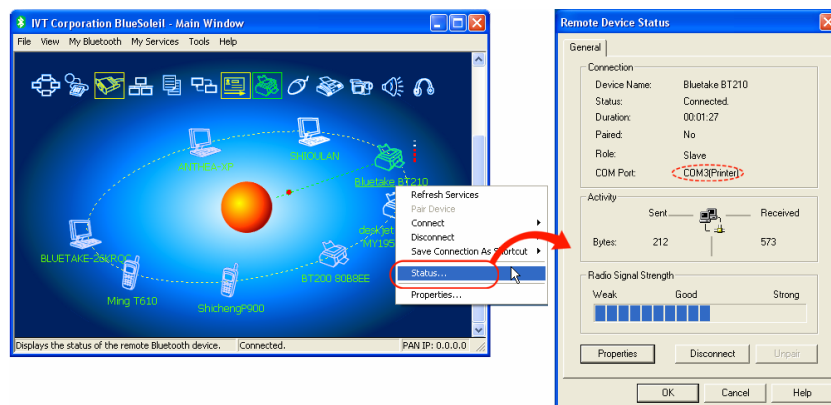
IVT Corporation BlueSoleil - Main Window

File View My Bluetooth My Services Tools Help

ANTHONY-XP

SHIOULAN

Bluetake BT210

deskjet MY195

BLUETAKE-2&KRO

BT200 8088EE

Ming T610

ShichengP900

Refresh Services
Pair Device
Connect
Disconnect
Save Connection As Shortcut
Status...
Properties...

Displays the status of the remote Bluetooth device. Connected. PAN IP: 0.0.0.0

Remote Device Status

General

Connection

| Device Name: | Bluetake BT210 |
|---|---|
| Status: | Connected. |
| Duration: | 00:01:27 |
| Paired: | No |
| Role: | Slave |
| COM Port: | COM3(Printer) |

Activity

Sent Received

Bytes: 212 573

Radio Signal Strength

Weak Good Strong

Properties Disconnect Unpair

OK Cancel Help